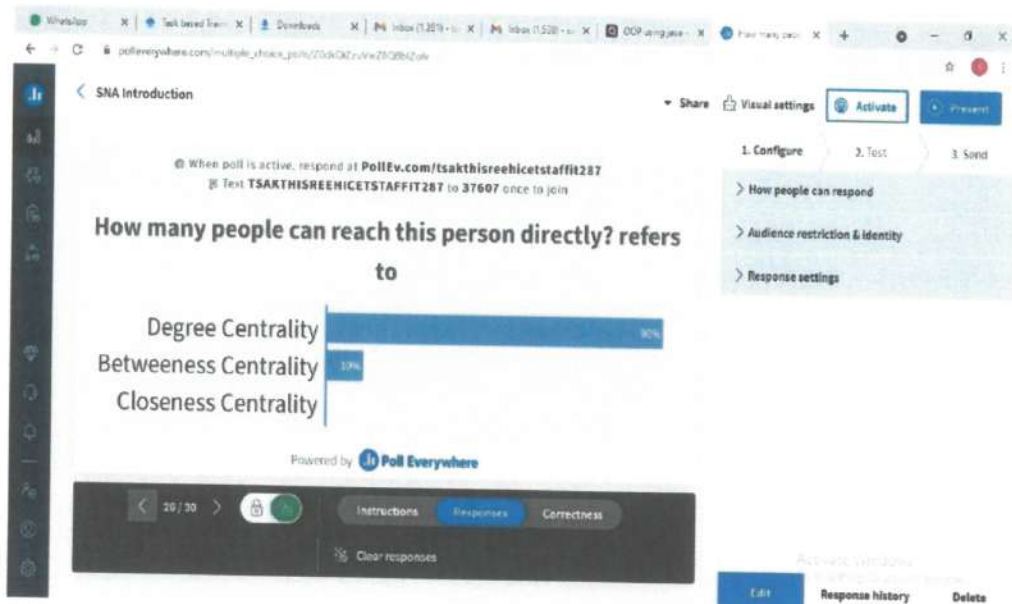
WhatsApp | Task based Tra... | Downloads | Inbox (1,359) | Inbox (1,528) | OOP using java | How many peo...

polleverywhere.com/multiple_choice_polls/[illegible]

SNA Introduction

Share | Visual settings | Activate | Present

1. Configure | 2. Test | 3. Send

> How people can respond
> Audience restriction & identity
> Response settings

When poll is active, respond at PollEv.com/tsakthisreehicetstaffit287
Text TSAKTHISREEHICETSTAFFIT287 to 37607 once to join

How many people can reach this person directly? refers to

| | |
|---|---|
| Degree Centrality | 90% |
| Betweeness Centrality | 10% |
| Closeness Centrality | |

Powered by Poll Everywhere

20 / 30

Instructions | Responses | Correctness

Clear responses

Activate Windows
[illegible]

Edit | Response history | Delete